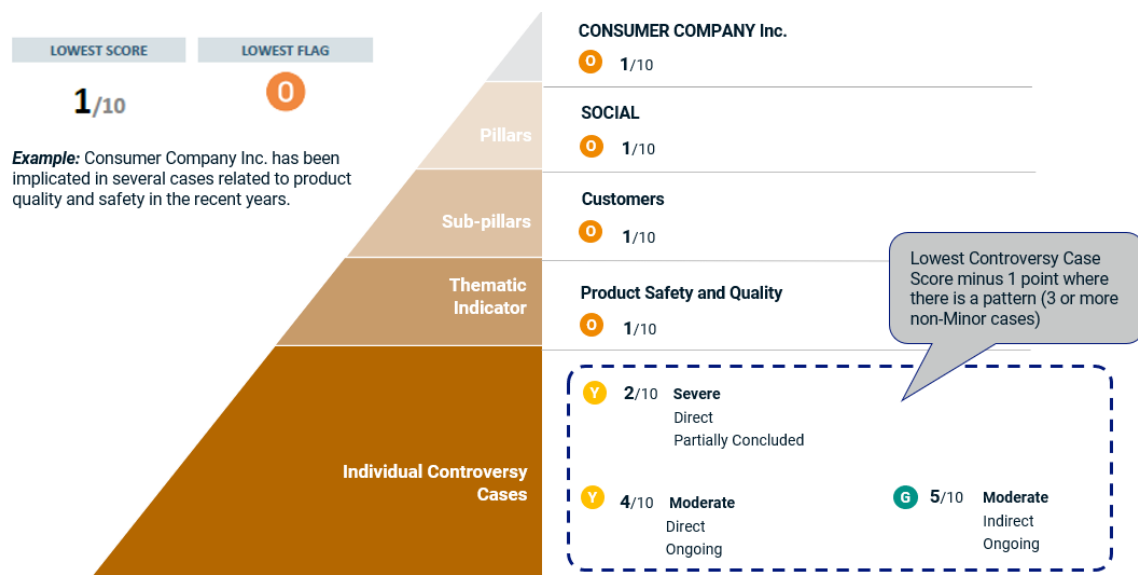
LOWEST SCORE

LOWEST FLAG

1/10

O

*Example:* Consumer Company Inc. has been implicated in several cases related to product quality and safety in the recent years.

Pillars

Sub-pillars

Thematic Indicator

Individual Controversy Cases

CONSUMER COMPANY Inc.

O 1/10

SOCIAL

O 1/10

Customers

O 1/10

Product Safety and Quality

O 1/10

Lowest Controversy Case Score minus 1 point where there is a pattern (3 or more non-Minor cases)

Y 2/10 Severe
Direct
Partially Concluded

Y 4/10 Moderate
Direct
Ongoing

G 5/10 Moderate
Indirect
Ongoing